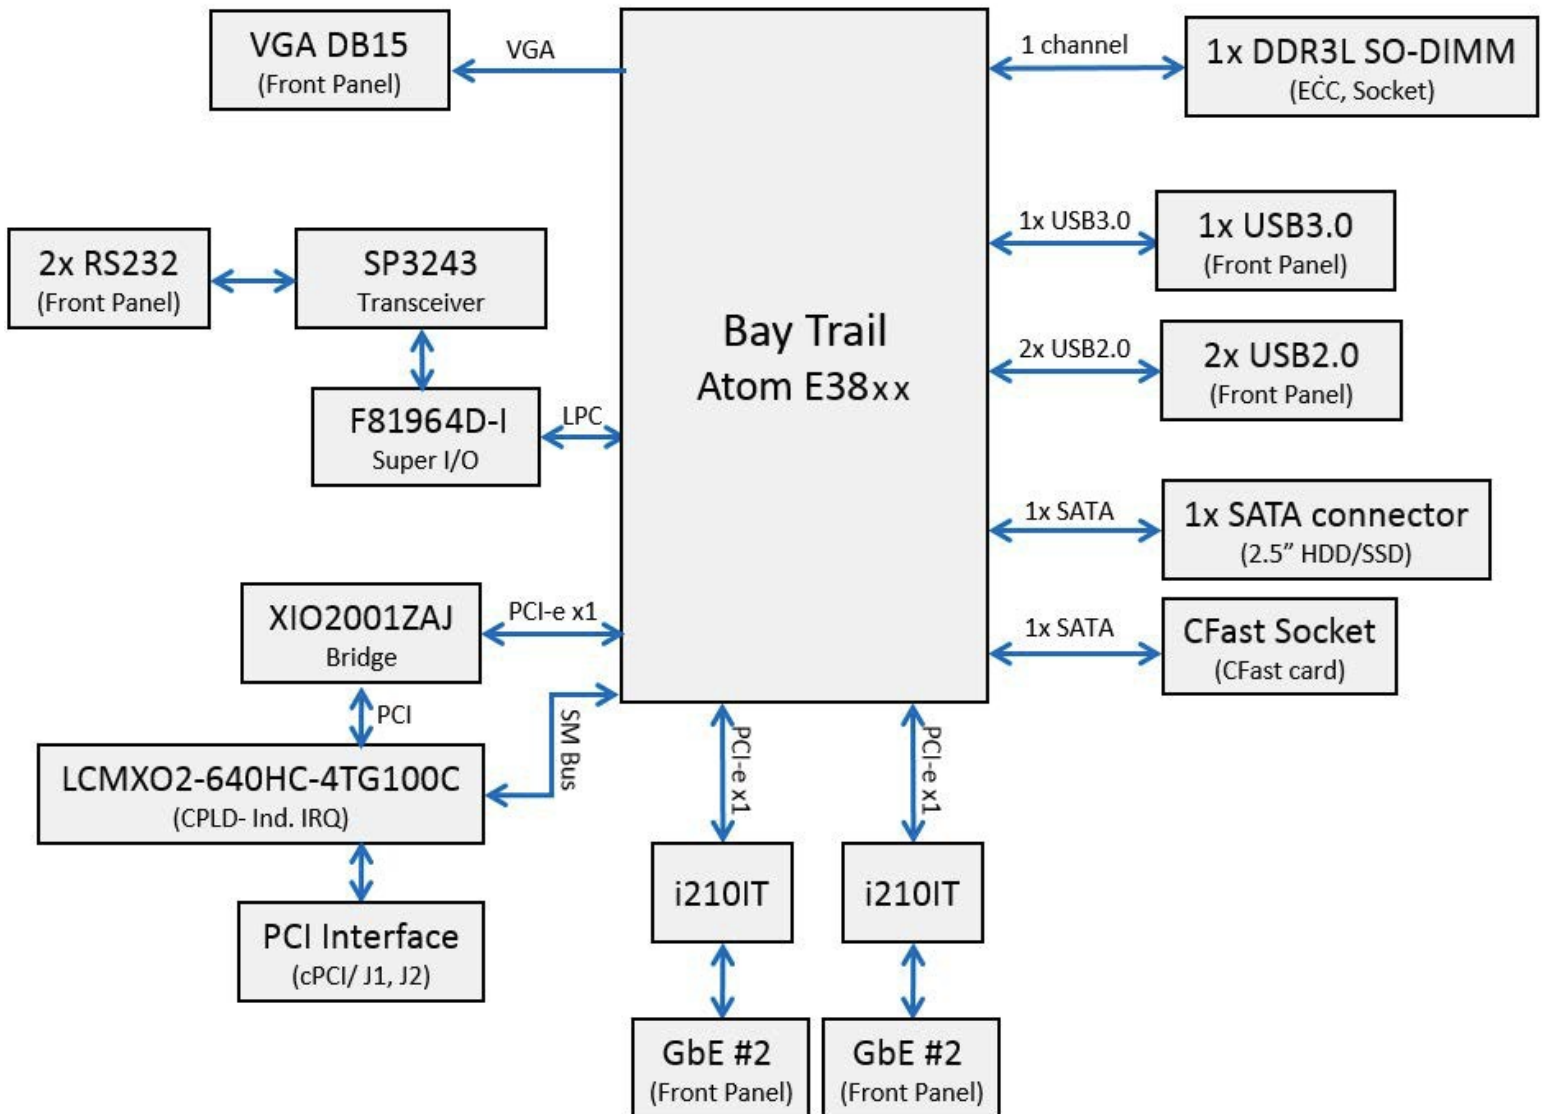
VGA DB15
(Front Panel)

VGA

Bay Trail
Atom E38xx

1 channel

1x DDR3L SO-DIMM
(ECC, Socket)

2x RS232
(Front Panel)

SP3243
Transceiver

F81964D-I
Super I/O

LPC

1x USB3.0

1x USB3.0
(Front Panel)

2x USB2.0

2x USB2.0
(Front Panel)

1x SATA

1x SATA connector
(2.5” HDD/SSD)

1x SATA

CFast Socket
(CFast card)

XIO2001ZAJ
Bridge

PCI-e x1

PCI

SM Bus

LCMXO2-640HC-4TG100C
(CPLD- Ind. IRQ)

PCI Interface
(cPCI/ J1, J2)

PCI-e x1

PCI-e x1

i210IT

i210IT

GbE #2
(Front Panel)

GbE #2
(Front Panel)